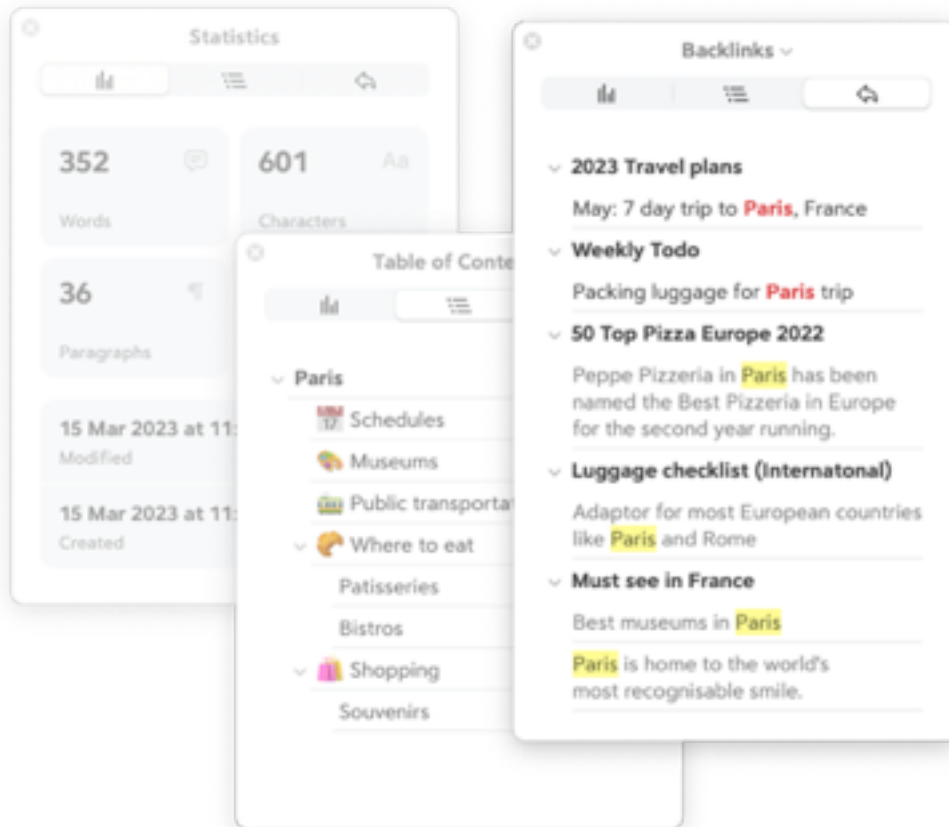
Statistics

352
Words

601
Characters

36
Paragraphs

15 Mar 2023 at 11:
Modified

15 Mar 2023 at 11:
Created

Table of Conte

Paris
17 Schedules
Museums
Public transporta
Where to eat
Patisseries
Bistros
Shopping
Souvenirs

Backlinks

2023 Travel plans
May: 7 day trip to Paris, France

Weekly Todo
Packing luggage for Paris trip

50 Top Pizza Europe 2022
Peppe Pizzeria in Paris has been named the Best Pizzeria in Europe for the second year running.

Luggage checklist (Internatonal)
Adaptor for most European countries like Paris and Rome

Must see in France
Best museums in Paris

Paris is home to the world's most recognisable smile.